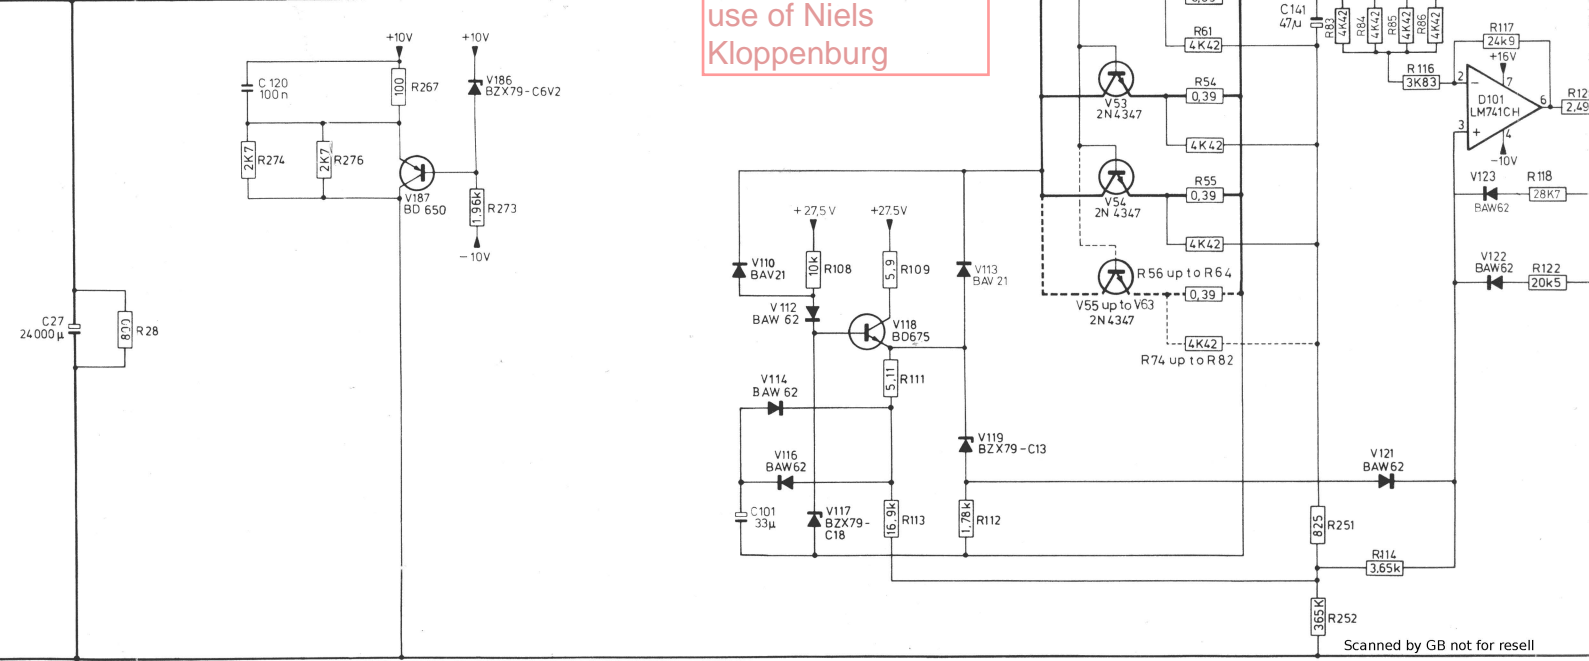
use of Niels
Kloppenburg

+10V
+10V
C 120
100 n
100 R267
V186
BZX79-C6V2
2K7 R274
2K7 R276
V187
BD 650
1.96k R273
-10V
C27
24000 µ
820 R28

C141
47µ
R83
4K42 R84
4K42 R85
4K42 R86
4K42
R61
4K42
R117
24k9
+16V
R116
3K83
D101
LM741CH
R12
2,49
-10V
V53
2N4347
R54
0,39
4K42
V54
2N 4347
R55
0,39
4K42
V123
BAW62
R118
28K7
+27,5 V
+27,5V
V110
BAV21
10k R108
5,9 R109
V113
BAV 21
R56 up to R64
V55 up to V63
2N4347
0,39
V122
BAW62
R122
20k5
V 112
BAW 62
V118
BD675
4K42
R74 up to R82
V114
BAW 62
5,11 R111
V119
BZX79-C13
V116
BAW62
V121
BAW62
C101
33µ
V117
BZX79-C18
16,9k R113
1,78k R112
825 R251
R114
3,65k
365K R252
Scanned by GB not for resell